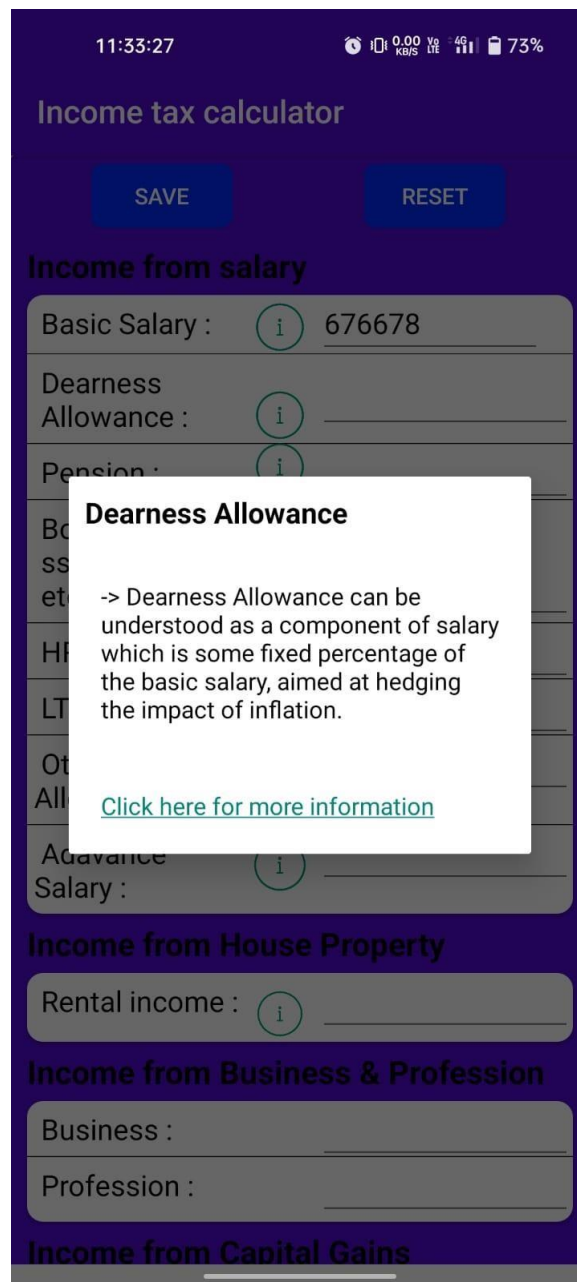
11:33:27

0.00 KB/S Vo LTE 4G 73%

Income tax calculator

SAVE

RESET

Income from salary

Basic Salary : i 676678

Dearness Allowance : i

Pension : i

Bo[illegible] ss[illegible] et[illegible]

HR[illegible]

LT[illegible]

Ot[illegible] All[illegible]

Adavance Salary : i

Dearness Allowance

-> Dearness Allowance can be understood as a component of salary which is some fixed percentage of the basic salary, aimed at hedging the impact of inflation.

Click here for more information

Income from House Property

Rental income : i

Income from Business & Profession

Business :

Profession :

Income from Capital Gains